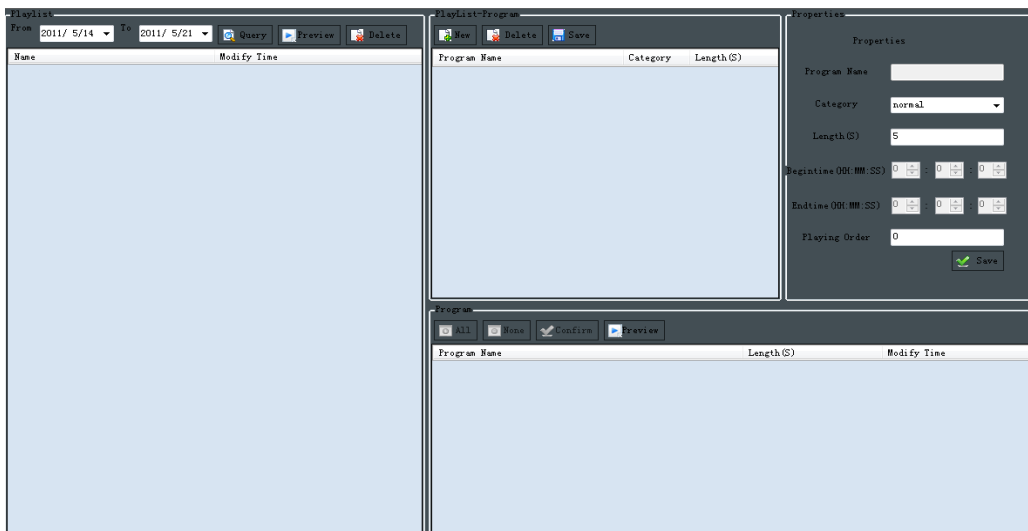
Playlist

From 2011/ 5/14 To 2011/ 5/21 Query Preview Delete

| Name | Modify Time |
|---|---|

PlayList-Program

New Delete Save

| Program Name | Category | Length(S) |
|---|---|---|

Properties

Properties

Program Name

Category normal

Length(S) 5

Begintime(HH:MM:SS) 0 : 0 : 0

Endtime(HH:MM:SS) 0 : 0 : 0

Playing Order 0

Save

Program

All None Confirm Preview

| Program Name | Length(S) | Modify Time |
|---|---|---|